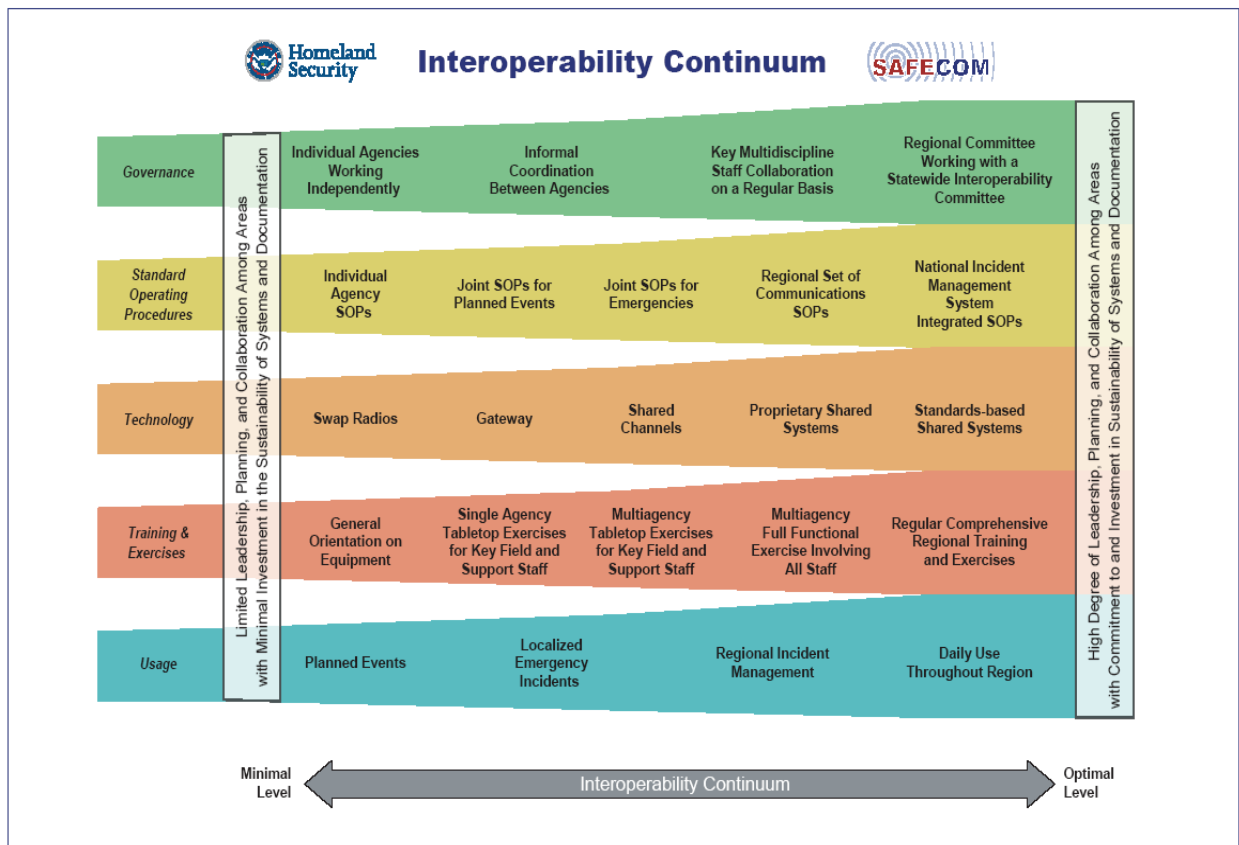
Homeland Security

Interoperability Continuum

SAFECOM

Limited Leadership, Planning, and Collaboration Among Areas with Minimal Investment in the Sustainability of Systems and Documentation

Governance

Individual Agencies Working Independently

Informal Coordination Between Agencies

Key Multidiscipline Staff Collaboration on a Regular Basis

Regional Committee Working with a Statewide Interoperability Committee

Standard Operating Procedures

Individual Agency SOPs

Joint SOPs for Planned Events

Joint SOPs for Emergencies

Regional Set of Communications SOPs

National Incident Management System Integrated SOPs

Technology

Swap Radios

Gateway

Shared Channels

Proprietary Shared Systems

Standards-based Shared Systems

Training & Exercises

General Orientation on Equipment

Single Agency Tabletop Exercises for Key Field and Support Staff

Multiagency Tabletop Exercises for Key Field and Support Staff

Multiagency Full Functional Exercise Involving All Staff

Regular Comprehensive Regional Training and Exercises

Usage

Planned Events

Localized Emergency Incidents

Regional Incident Management

Daily Use Throughout Region

High Degree of Leadership, Planning, and Collaboration Among Areas with Commitment to and Investment in Sustainability of Systems and Documentation

Minimal Level

Interoperability Continuum

Optimal Level